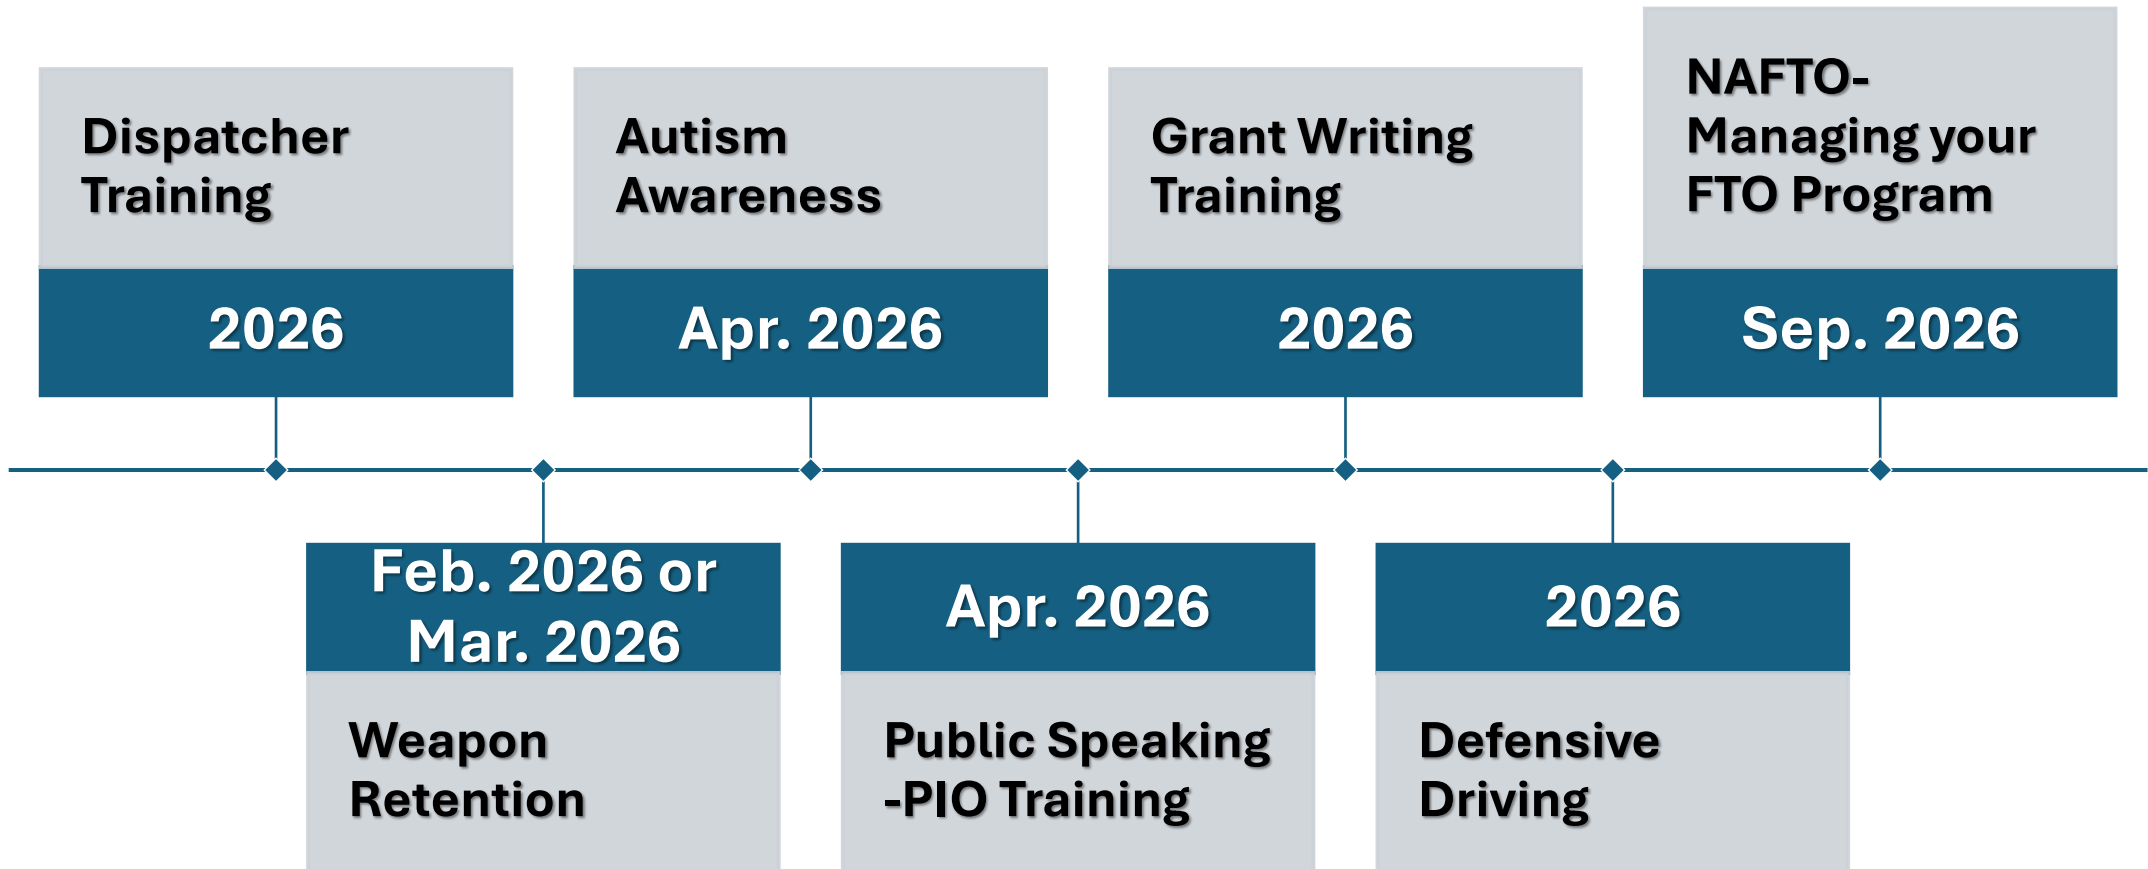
Dispatcher Training

2026

Feb. 2026 or Mar. 2026

Weapon Retention

Autism Awareness

Apr. 2026

Apr. 2026

Public Speaking -PIO Training

Grant Writing Training

2026

2026

Defensive Driving

NAFTO-Managing your FTO Program

Sep. 2026